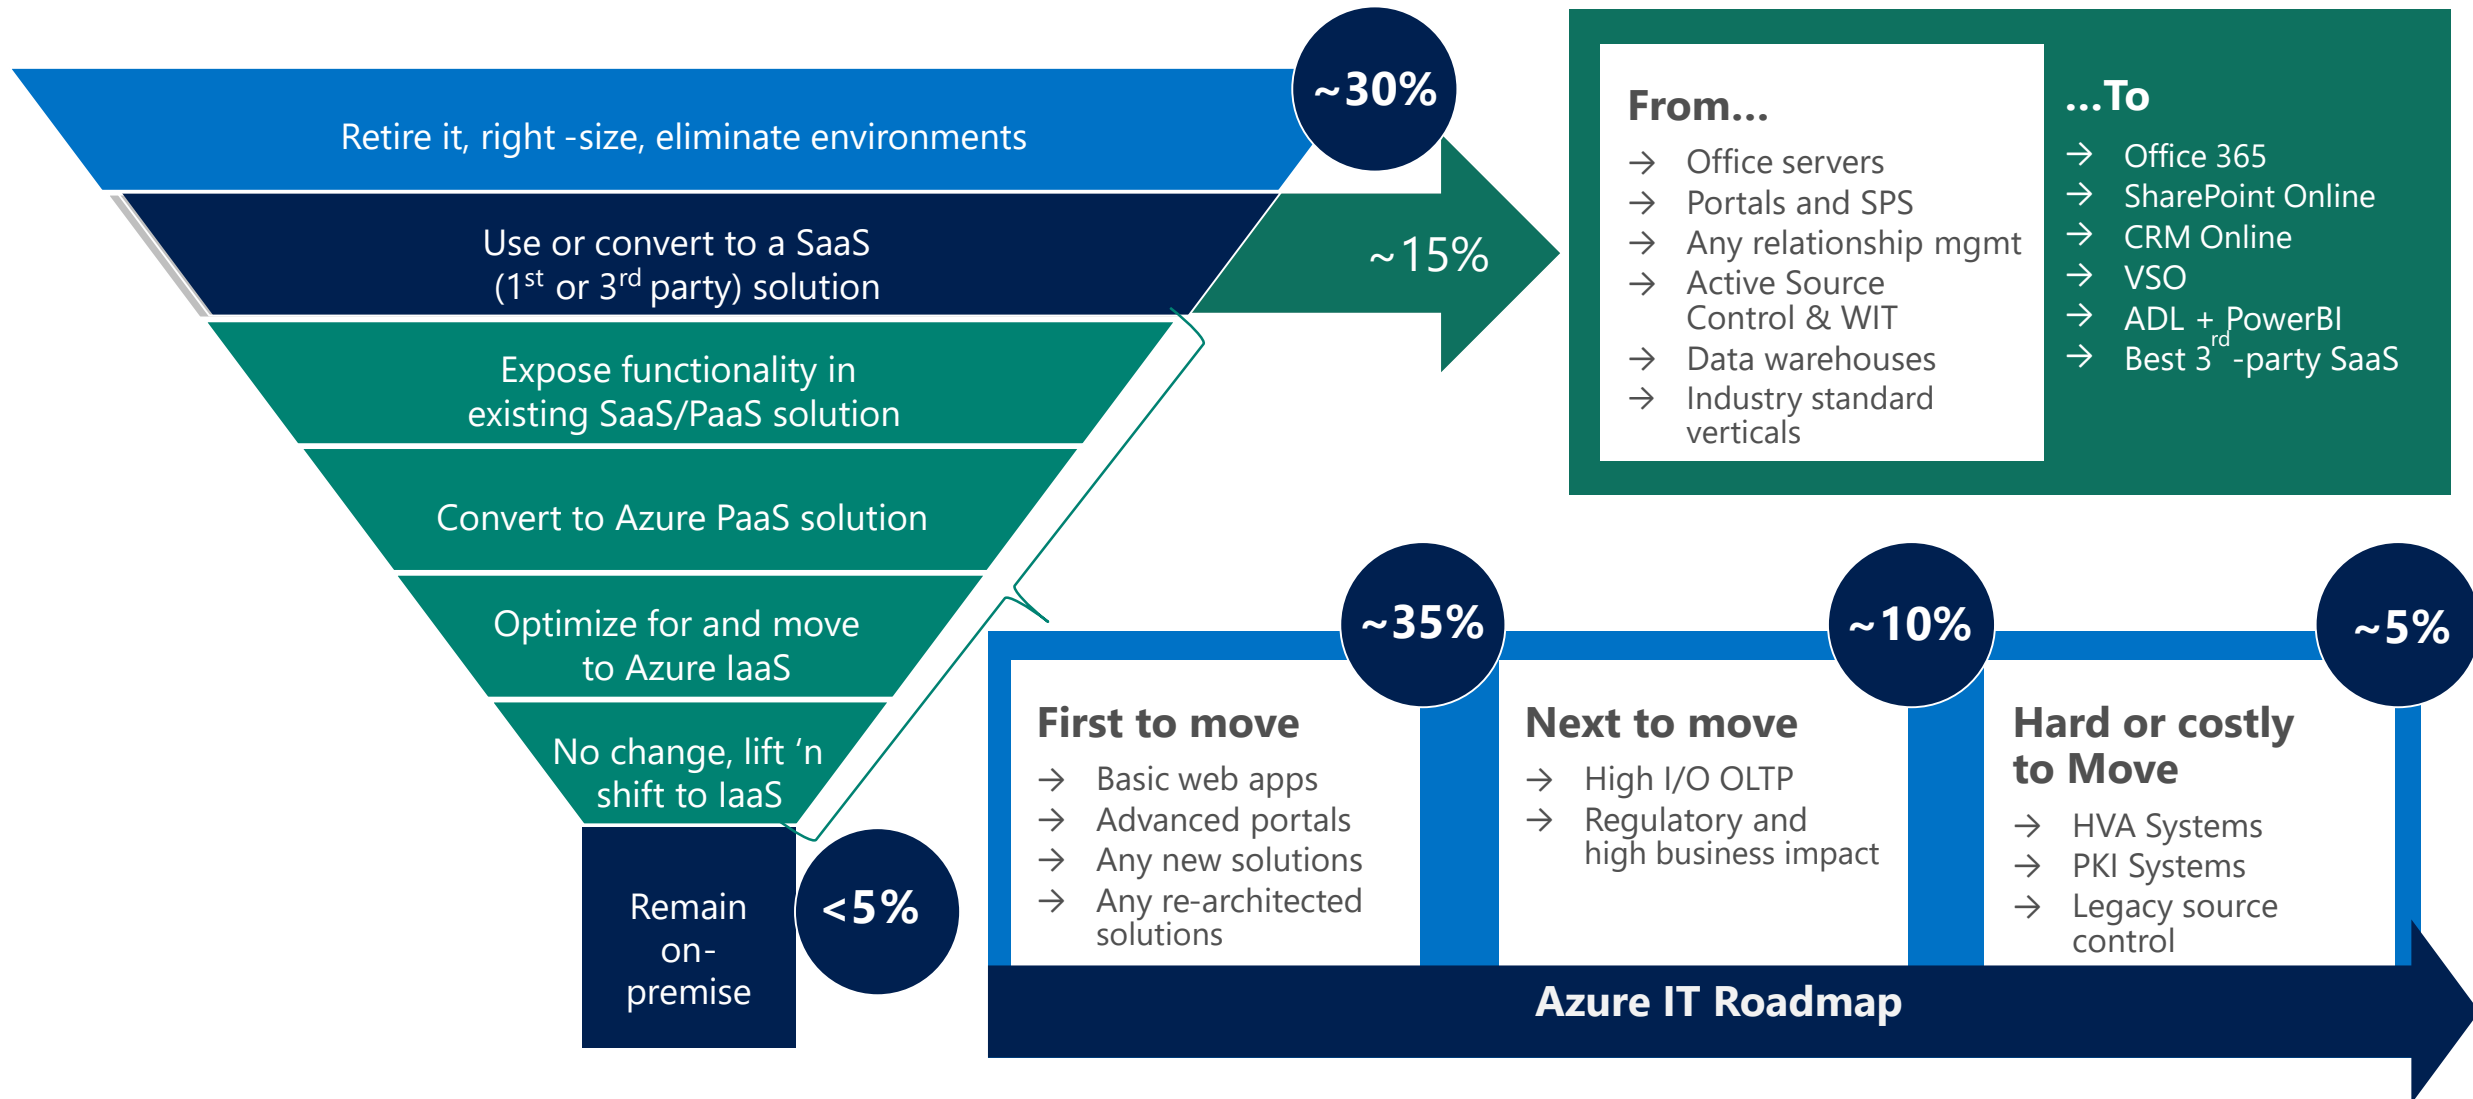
Retire it, right -size, eliminate environments

~30%

Use or convert to a SaaS ($1^{st}$ or $3^{rd}$ party) solution

~15%

Expose functionality in existing SaaS/PaaS solution

Convert to Azure PaaS solution

Optimize for and move to Azure IaaS

No change, lift 'n shift to IaaS

Remain on-premise

<5%

From...
→ Office servers
→ Portals and SPS
→ Any relationship mgmt
→ Active Source Control & WIT
→ Data warehouses
→ Industry standard verticals

...To
→ Office 365
→ SharePoint Online
→ CRM Online
→ VSO
→ ADL + PowerBI
→ Best $3^{rd}$-party SaaS

~35%

First to move
→ Basic web apps
→ Advanced portals
→ Any new solutions
→ Any re-architected solutions

~10%

Next to move
→ High I/O OLTP
→ Regulatory and high business impact

~5%

Hard or costly to Move
→ HVA Systems
→ PKI Systems
→ Legacy source control

Azure IT Roadmap